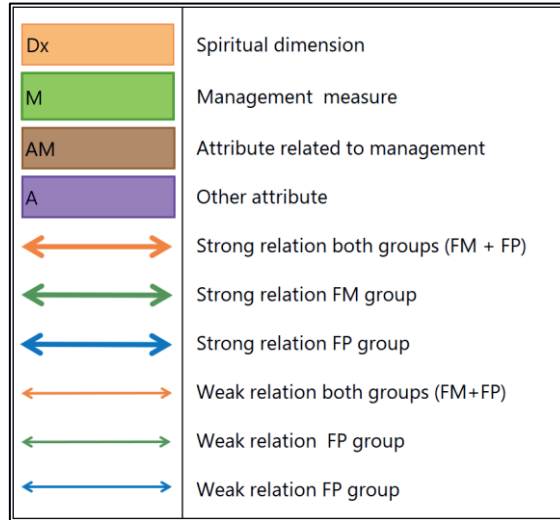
| | |
|---|---|
| Dx | Spiritual dimension |
| M | Management measure |
| AM | Attribute related to management |
| A | Other attribute |
| | Strong relation both groups (FM + FP) |
| | Strong relation FM group |
| | Strong relation FP group |
| | Weak relation both groups (FM+FP) |
| | Weak relation FP group |
| | Weak relation FP group |